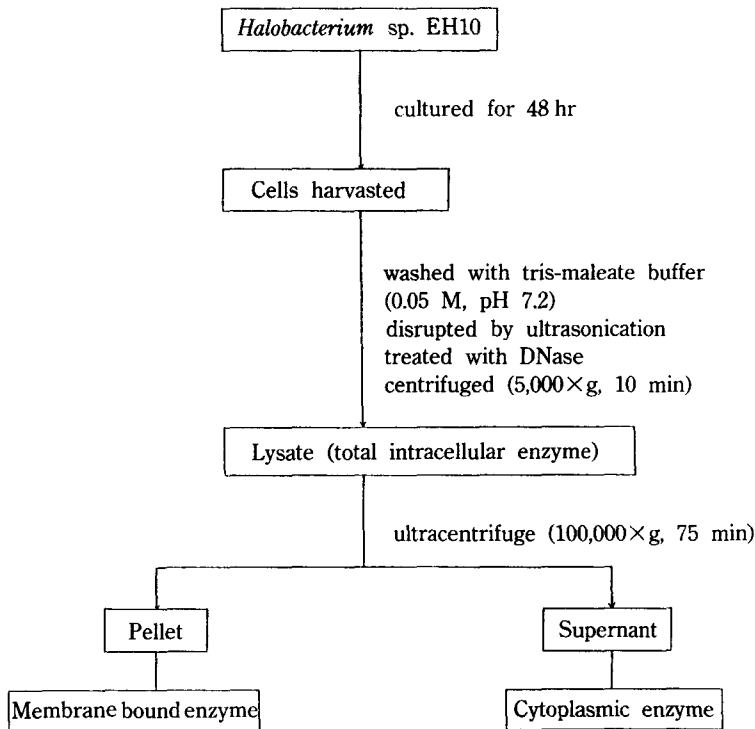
Halobacterium sp. EH10

cultured for 48 hr

Cells harvasted

washed with tris-maleate buffer (0.05 M, pH 7.2)
disrupted by ultrasonication
treated with DNase
centrifuged (5,000$\times$g, 10 min)

Lysate (total intracellular enzyme)

ultracentrifuge (100,000$\times$g, 75 min)

Pellet

Supernant

Membrane bound enzyme

Cytoplasmic enzyme